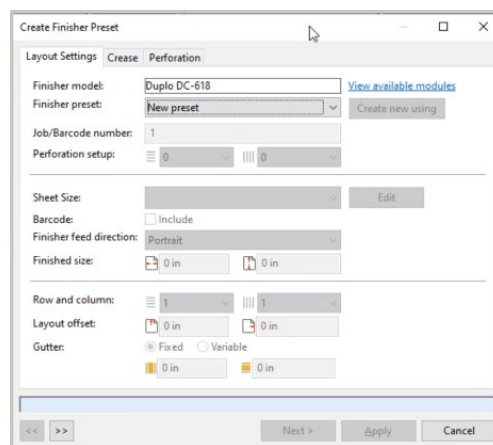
Create Finisher Preset

Layout Settings Crease Perforation

Finisher model: Duplo DC-618 View available modules
Finisher preset: New preset Create new using
Job/Barcode number: 1
Perforation setup: 0 0

Sheet Size: Edit
Barcode: Include
Finisher feed direction: Portrait
Finished size: 0 in 0 in

Row and column: 1 1
Layout offset: 0 in 0 in
Gutter: Fixed Variable
0 in 0 in

<< >> Next > Apply Cancel